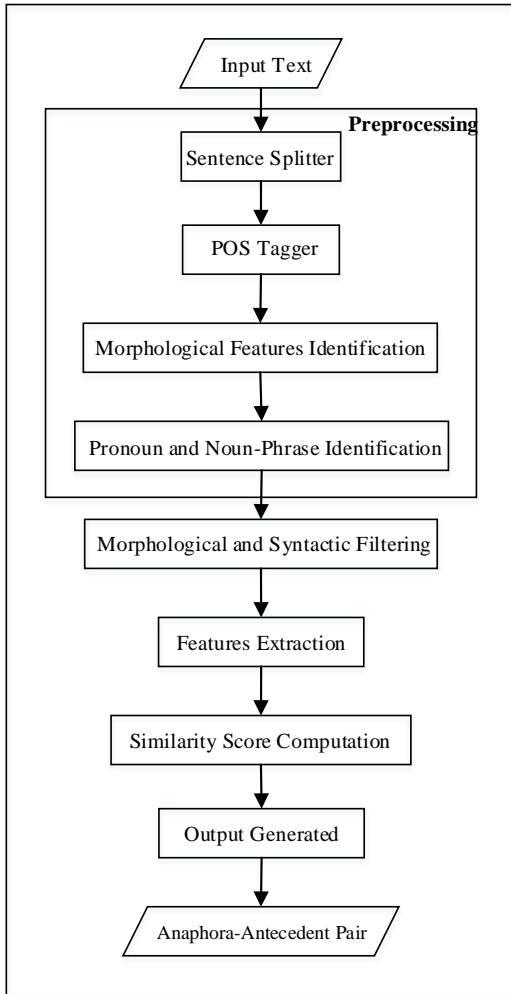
Input Text

Preprocessing

Sentence Splitter

POS Tagger

Morphological Features Identification

Pronoun and Noun-Phrase Identification

Morphological and Syntactic Filtering

Features Extraction

Similarity Score Computation

Output Generated

Anaphora-Antecedent Pair